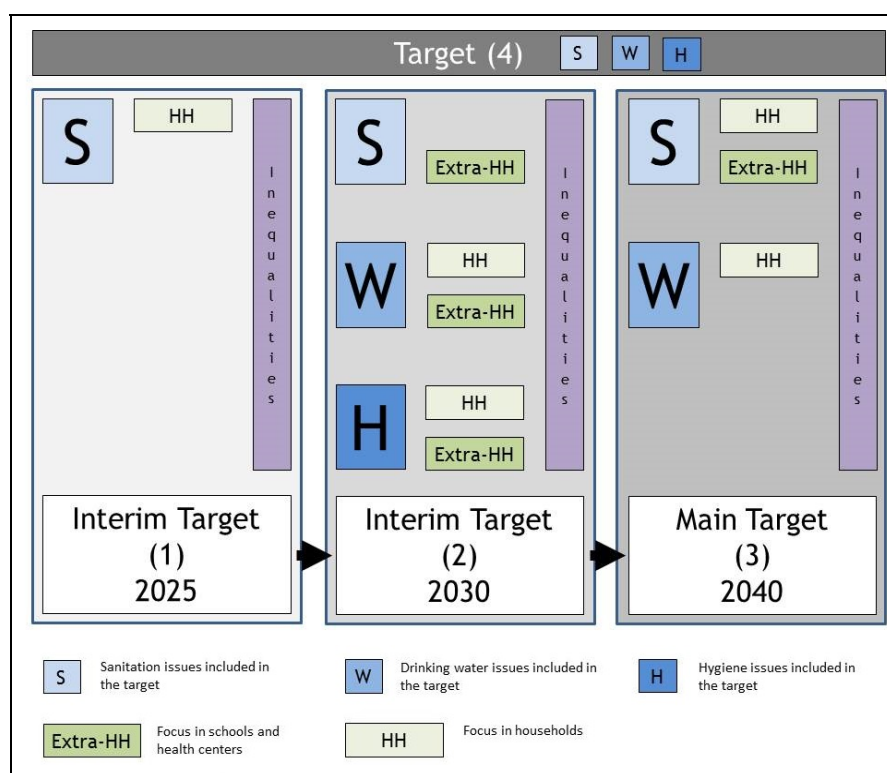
Target (4) S W H

S
HH
Inequalities
Interim Target (1) 2025

S
Extra-HH
W
HH
Extra-HH
H
HH
Extra-HH
Inequalities
Interim Target (2) 2030

S
HH
Extra-HH
W
HH
Inequalities
Main Target (3) 2040

S Sanitation issues included in the target

W Drinking water issues included in the target

H Hygiene issues included in the target

Extra-HH Focus in schools and health centers

HH Focus in households